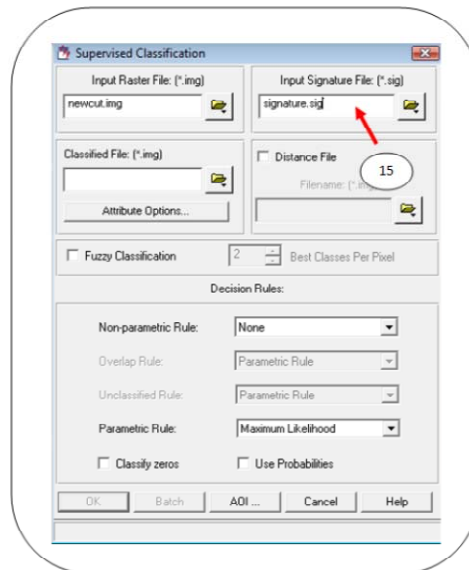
Supervised Classification

Input Raster File: (*.img)
newcut.img

Input Signature File: (*.sig)
signature.sig

Classified File: (*.img)

Attribute Options...

Distance File
Filename: (*.img)

15

Fuzzy Classification
2
Best Classes Per Pixel

Decision Rules:

Non-parametric Rule: None
Overlap Rule: Parametric Rule
Unclassified Rule: Parametric Rule
Parametric Rule: Maximum Likelihood

Classify zeros
Use Probabilities

OK
Batch
AOI ...
Cancel
Help